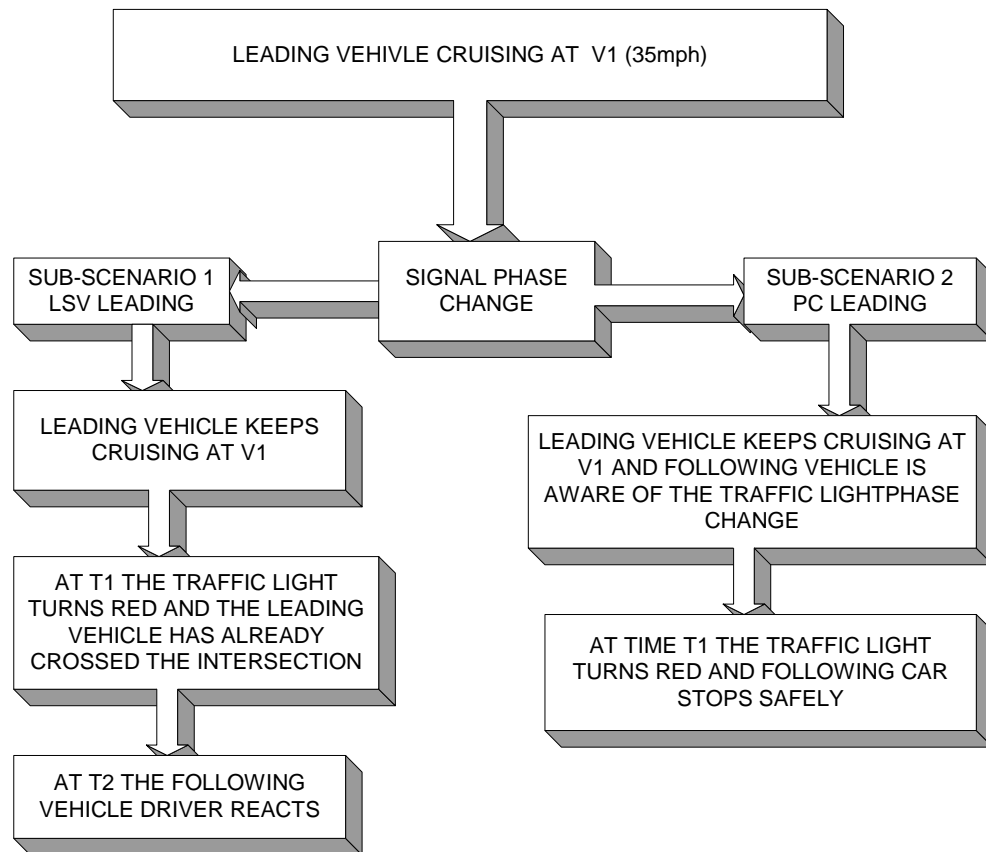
LEADING VEHIVLE CRUISING AT V1 (35mph)

SIGNAL PHASE CHANGE

SUB-SCENARIO 1 LSV LEADING

LEADING VEHICLE KEEPS CRUISING AT V1

AT T1 THE TRAFFIC LIGHT TURNS RED AND THE LEADING VEHICLE HAS ALREADY CROSSED THE INTERSECTION

AT T2 THE FOLLOWING VEHICLE DRIVER REACTS

SUB-SCENARIO 2 PC LEADING

LEADING VEHICLE KEEPS CRUISING AT V1 AND FOLLOWING VEHICLE IS AWARE OF THE TRAFFIC LIGHTPHASE CHANGE

AT TIME T1 THE TRAFFIC LIGHT TURNS RED AND FOLLOWING CAR STOPS SAFELY